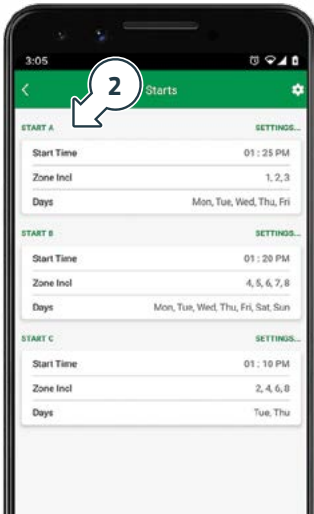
3:05

2

Starts

START A SETTINGS...

Start Time 01 : 25 PM
Zone Incl 1, 2, 3
Days Mon, Tue, Wed, Thu, Fri

START B SETTINGS...

Start Time 01 : 20 PM
Zone Incl 4, 5, 6, 7, 8
Days Mon, Tue, Wed, Thu, Fri, Sat, Sun

START C SETTINGS...

Start Time 01 : 10 PM
Zone Incl 2, 4, 6, 8
Days Tue, Thu